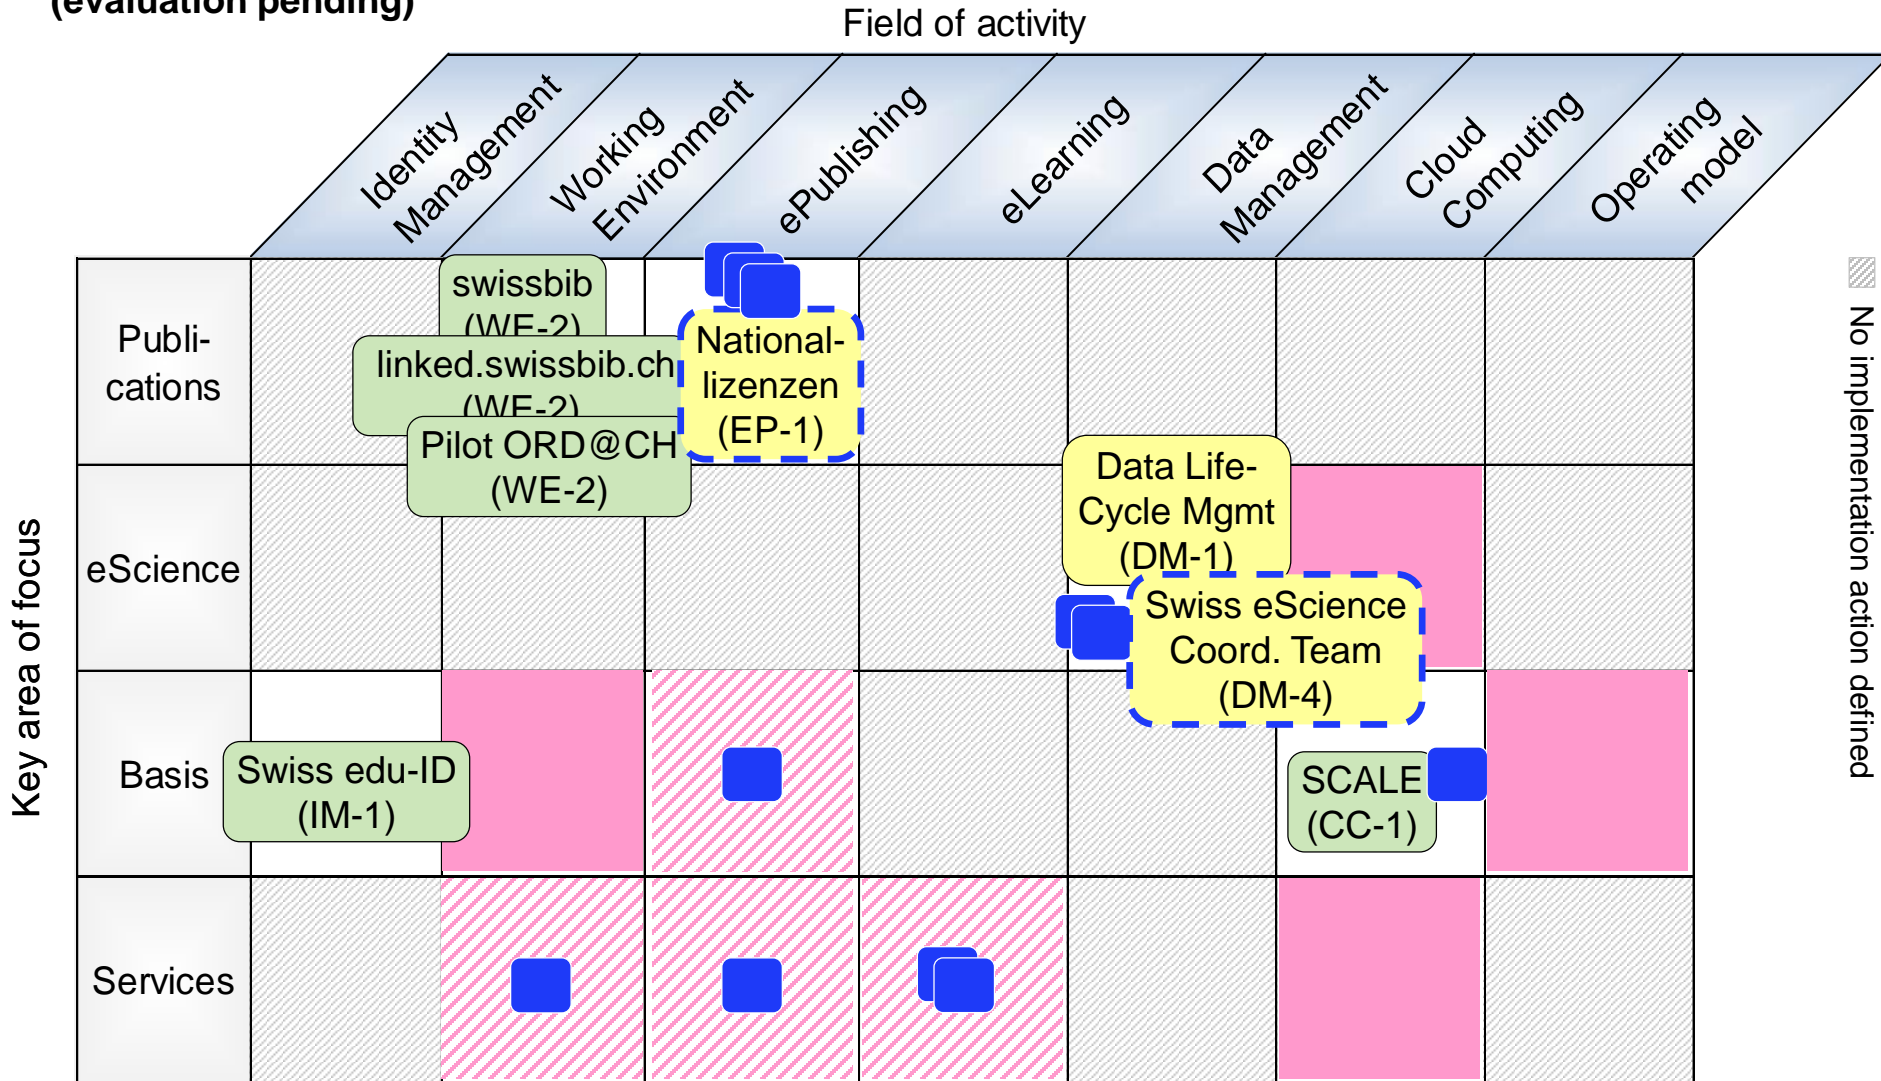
(evaluation pending)

Field of activity

Identity Management

Working Environment

ePublishing

eLearning

Data Management

Cloud Computing

Operating model

Key area of focus

Publi-cations

eScience

Basis

Services

swissbib (WE-2)

linked.swissbib.ch (WE-2)

Pilot ORD@CH (WE-2)

National-lizenzen (EP-1)

Data Life-Cycle Mgmt (DM-1)

Swiss eScience Coord. Team (DM-4)

Swiss edu-ID (IM-1)

SCALE (CC-1)

No implementation action defined